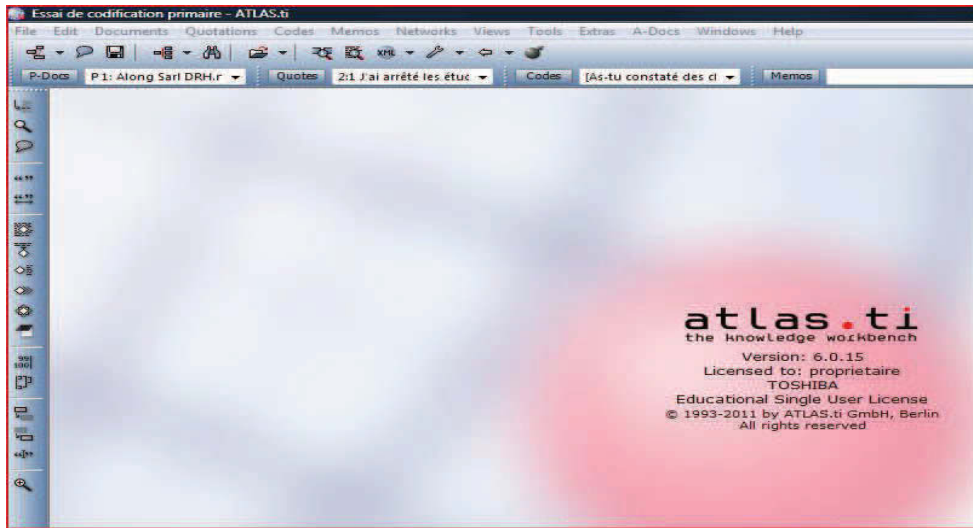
Essai de codification primaire - ATLAS.ti

File Edit Documents Quotations Codes Memos Networks Views Tools Extras A-Docs Windows Help

P-Docs P1: Along Sarl DRH.r Quotes 2:1 J'ai arrêté les étuc Codes [As-tu constaté des cl Memos

atlas.ti
the knowledge workbench

Version: 6.0.15
Licensed to: proprietaire
TOSHIBA
Educational Single User License
© 1993-2011 by ATLAS.ti GmbH, Berlin
All rights reserved